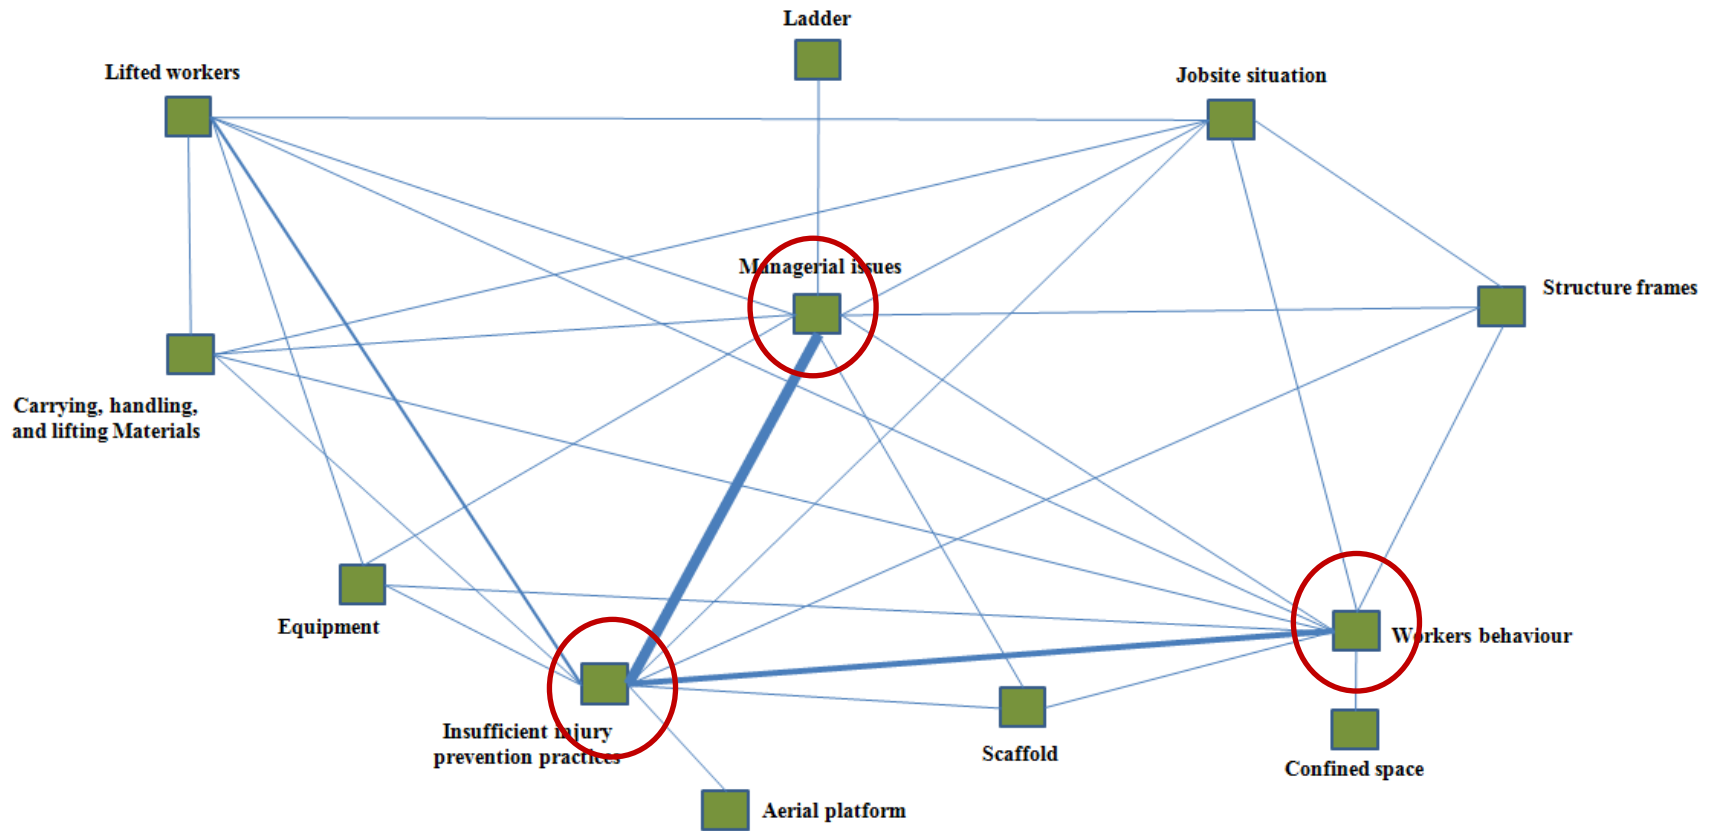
Ladder

Lifted workers

Jobsite situation

Managerial issues

Structure frames

Carrying, handling, and lifting Materials

Equipment

Workers behaviour

Insufficient injury prevention practices

Scaffold

Confined space

Aerial platform